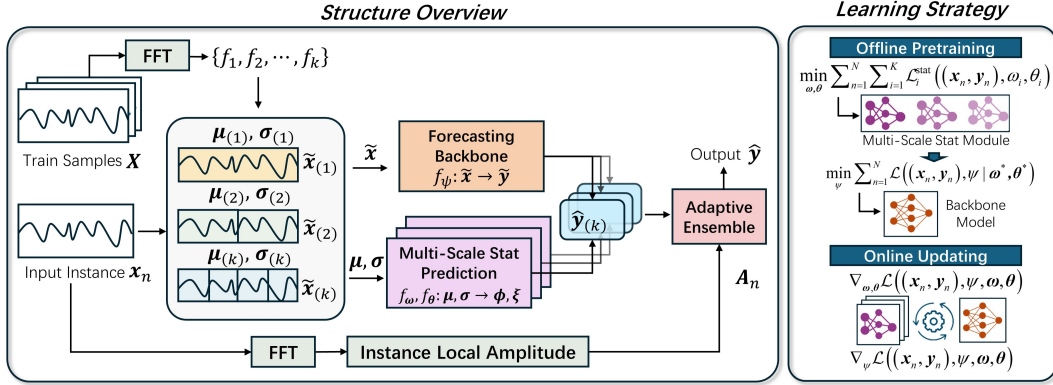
Structure Overview

FFT $\{f_1, f_2, \cdots, f_k\}$

Train Samples $\boldsymbol{X}$

$\boldsymbol{\mu}_{(1)}, \boldsymbol{\sigma}_{(1)}$ $\widetilde{\boldsymbol{x}}_{(1)}$

$\boldsymbol{\mu}_{(2)}, \boldsymbol{\sigma}_{(2)}$ $\widetilde{\boldsymbol{x}}_{(2)}$

$\boldsymbol{\mu}_{(k)}, \boldsymbol{\sigma}_{(k)}$ $\widetilde{\boldsymbol{x}}_{(k)}$

Input Instance $\boldsymbol{x}_n$

$\widetilde{\boldsymbol{x}}$

Forecasting Backbone $f_\psi: \widetilde{\boldsymbol{x}} \to \widetilde{\boldsymbol{y}}$

$\boldsymbol{\mu}, \boldsymbol{\sigma}$

Multi-Scale Stat Prediction $f_\omega, f_\theta: \boldsymbol{\mu}, \boldsymbol{\sigma} \to \boldsymbol{\phi}, \boldsymbol{\xi}$

$\widehat{\boldsymbol{y}}_{(k)}$

Output $\widehat{\boldsymbol{y}}$

Adaptive Ensemble

$\boldsymbol{A}_n$

FFT

Instance Local Amplitude

Learning Strategy

Offline Pretraining

$\min_{\omega,\theta} \sum_{n=1}^{N} \sum_{i=1}^{K} \mathcal{L}_i^{\text{stat}}\left(\left(\boldsymbol{x}_n, \boldsymbol{y}_n\right), \omega_i, \theta_i\right)$

Multi-Scale Stat Module

$\min_{\psi} \sum_{n=1}^{N} \mathcal{L}\left(\left(\boldsymbol{x}_n, \boldsymbol{y}_n\right), \psi \mid \boldsymbol{\omega}^*, \boldsymbol{\theta}^*\right)$

Backbone Model

Online Updating

$\nabla_{\omega,\theta} \mathcal{L}\left(\left(\boldsymbol{x}_n, \boldsymbol{y}_n\right), \psi, \boldsymbol{\omega}, \boldsymbol{\theta}\right)$

$\nabla_{\psi} \mathcal{L}\left(\left(\boldsymbol{x}_n, \boldsymbol{y}_n\right), \psi, \boldsymbol{\omega}, \boldsymbol{\theta}\right)$